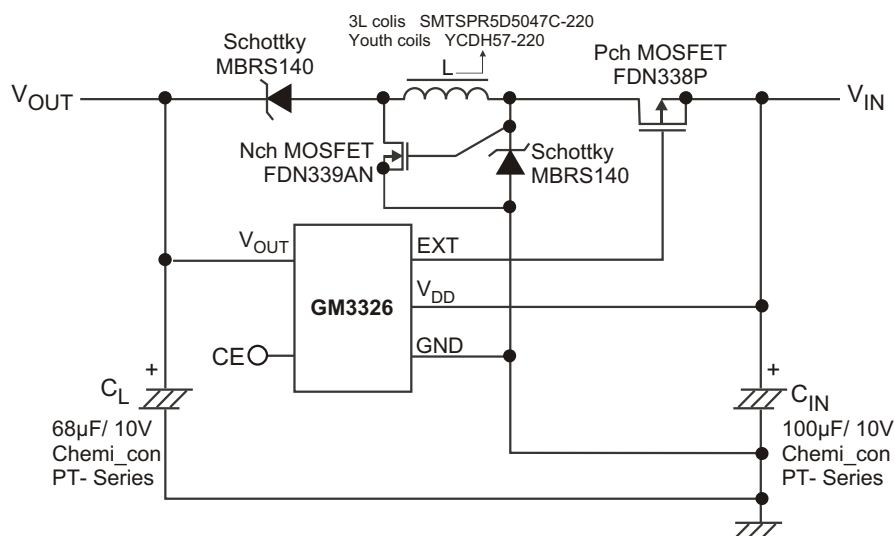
3L colis SMTSPR5D5047C-220
Youth coils YCDH57-220

Schottky
MBRS140

L

Pch MOSFET
FDN338P

$V_{OUT}$

$V_{IN}$

Nch MOSFET
FDN339AN

Schottky
MBRS140

$V_{OUT}$

EXT

$V_{DD}$

GM3326

CE

GND

+

$C_L$

68μF/ 10V
Chemi_con
PT- Series

+

$C_{IN}$

100μF/ 10V
Chemi_con
PT- Series